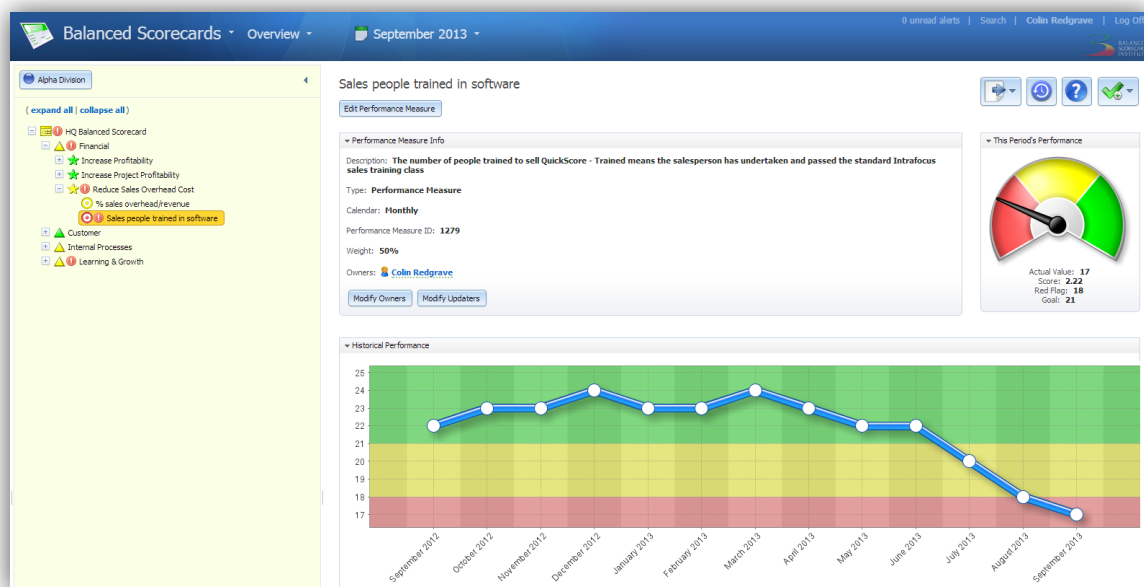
Balanced Scorecards Overview September 2013

0 unread alerts | Search | Colin Redgrave | Log Off

Alpha Division

( expand all | collapse all )

HQ Balanced Scorecard
Financial
Increase Profitability
Increase Project Profitability
Reduce Sales Overhead Cost
% sales overhead/revenue
Sales people trained in software
Customer
Internal Processes
Learning & Growth

Sales people trained in software

Edit Performance Measure

Performance Measure Info

Description: The number of people trained to sell QuickScore - Trained means the salesperson has undertaken and passed the standard Intrafocus sales training class

Type: Performance Measure

Calendar: Monthly

Performance Measure ID: 1279

Weight: 50%

Owners: Colin Redgrave

Modify Owners Modify Updaters

This Period's Performance

Actual Value: 17
Score: 2.22
Red Flag: 18
Goal: 21

Historical Performance

25
24
23
22
21
20
19
18
17

September 2012
October 2012
November 2012
December 2012
January 2013
February 2013
March 2013
April 2013
May 2013
June 2013
July 2013
August 2013
September 2013